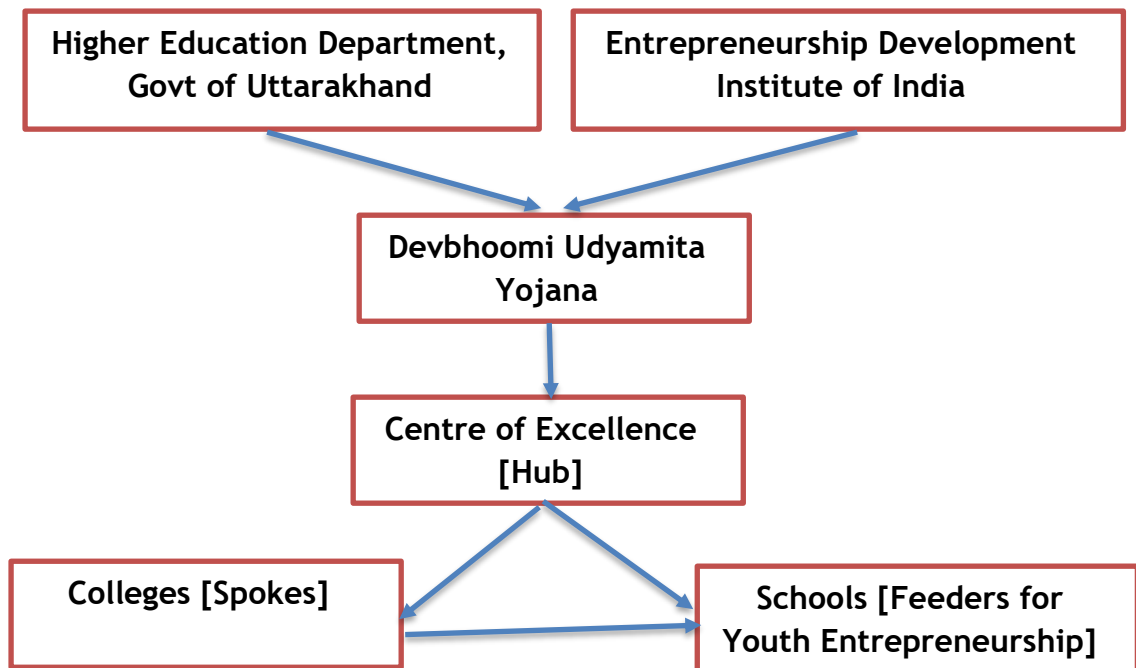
Higher Education Department, Govt of Uttarakhand

Entrepreneurship Development Institute of India

Devbhoomi Udyamita Yojana

Centre of Excellence [Hub]

Colleges [Spokes]

Schools [Feeders for Youth Entrepreneurship]